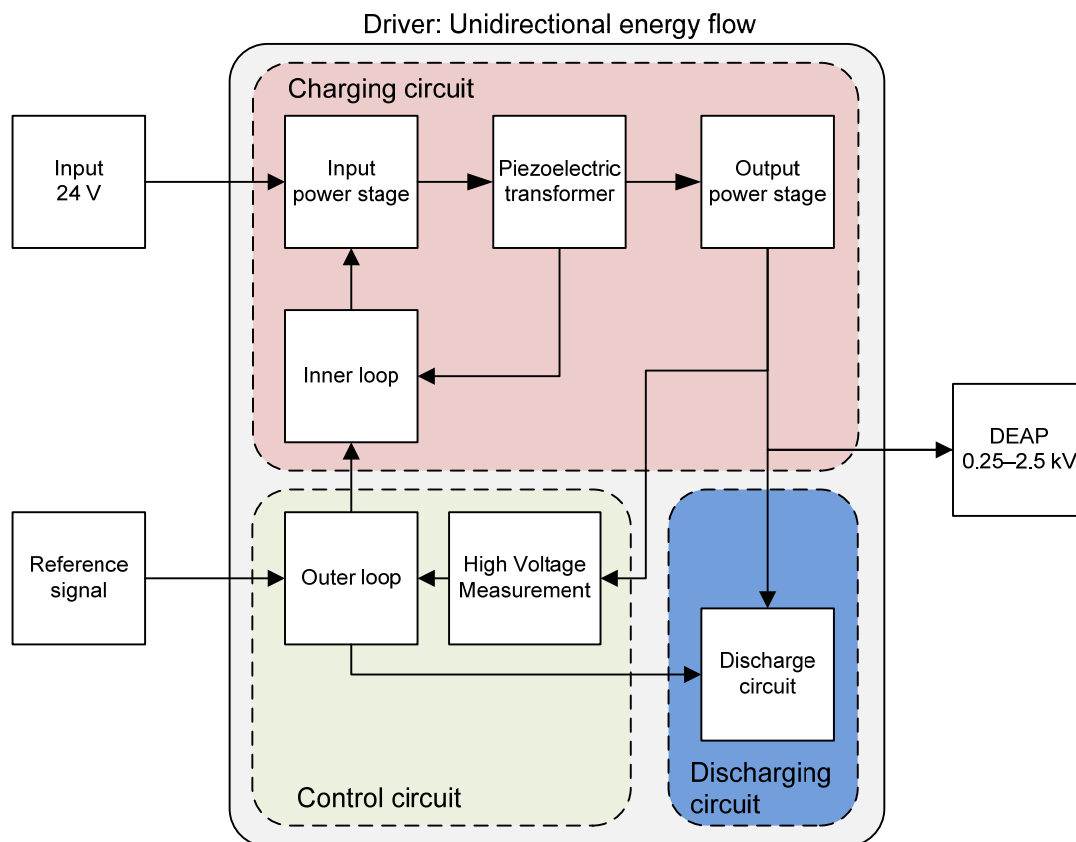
Driver: Unidirectional energy flow

Charging circuit

Input
24 V

Input
power stage

Piezoelectric
transformer

Output
power stage

Inner loop

DEAP
0.25–2.5 kV

Reference
signal

Outer loop

High Voltage
Measurement

Discharge
circuit

Control circuit

Discharging
circuit